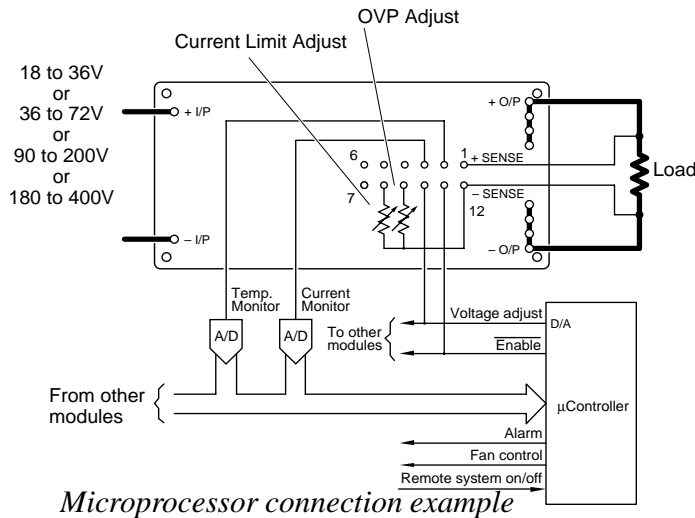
OVP Adjust

Current Limit Adjust

18 to 36V
or
36 to 72V
or
90 to 200V
or
180 to 400V

+ I/P

– I/P

+ O/P

1 + SENSE

6

7

– SENSE

12

– O/P

Load

Temp. Monitor

Current Monitor

A/D

A/D

Voltage adjust

D/A

To other modules

$\overline{\text{Enable}}$

From other modules

µController

Alarm

Fan control

Remote system on/off

Microprocessor connection example